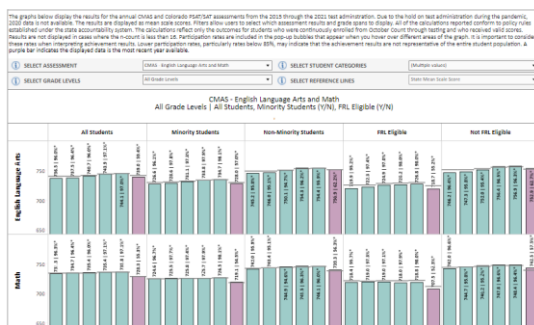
The graphs below display the results for the annual CMAS and Colorado PSAT/SAT assessments from the 2015 through the 2021 test administration. Due to the hold on test administration during the pandemic, 2020 data is not available. The results are displayed as mean scale scores. Filters allow users to select which assessment results and grade spans to display. All of the calculations reported conform to policy rules established under the state accountability system. The calculations reflect only the outcomes for students who were continuously enrolled from October Count through testing and who received valid scores. Results are not displayed in cases where the n-count is less than 16. Participation rates are included in the pop-up bubbles that appear when you hover over different areas of the graph. It is important to consider these rates when interpreting achievement results. Lower participation rates, particularly rates below 85%, may indicate that the achievement results are not representative of the entire student population. A purple bar indicates the displayed data is the most recent year available.

SELECT ASSESSMENT | CMAS - English Language Arts and Math
SELECT STUDENT CATEGORIES | (Multiple values)
SELECT GRADE LEVELS | All Grade Levels
SELECT REFERENCE LINES | State Mean Scale Score

CMAS - English Language Arts and Math
All Grade Levels | All Students, Minority Students (Y/N), FRL Eligible (Y/N)

All Students | Minority Students | Non-Minority Students | FRL Eligible | Not FRL Eligible

English Language Arts

750
700
650

Math

750
700
650

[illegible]